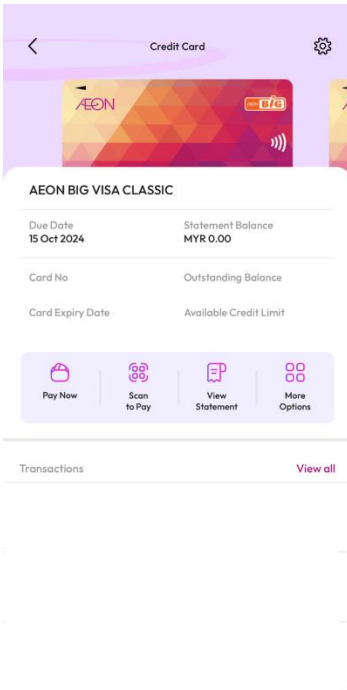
Credit Card

ÆON

AEON BiG

AEON BIG VISA CLASSIC

Due Date
15 Oct 2024

Statement Balance
MYR 0.00

Card No

Outstanding Balance

Card Expiry Date

Available Credit Limit

Pay Now

Scan to Pay

View Statement

More Options

Transactions

View all